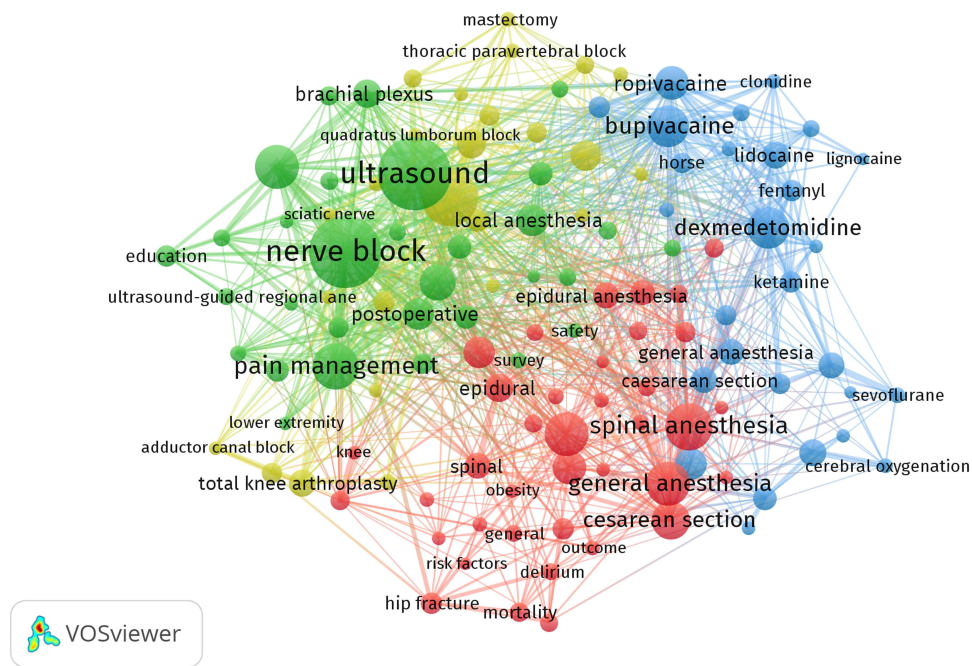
mastectomy
thoracic paravertebral block
brachial plexus
ropivacaine
clonidine
quadratus lumborum block
bupivacaine
ultrasound
horse
lidocaine
lignocaine
fentanyl
sciatic nerve
local anesthesia
dexmedetomidine
education
nerve block
ketamine
ultrasound-guided regional ane
epidural anesthesia
postoperative
safety
general anaesthesia
pain management
survey
epidural
caesarean section
sevoflurane
lower extremity
spinal anesthesia
adductor canal block
knee
cerebral oxygenation
spinal
total knee arthroplasty
obesity
general anesthesia
cesarean section
general
outcome
risk factors
delirium
hip fracture
mortality
VOSviewer